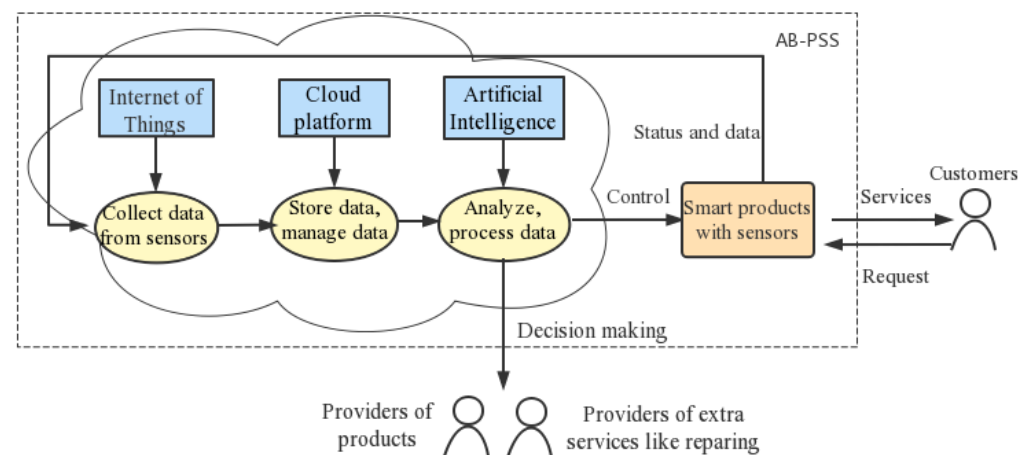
AB-PSS

Internet of Things

Cloud platform

Artificial Intelligence

Status and data

Customers

Collect data from sensors

Store data, manage data

Analyze, process data

Control

Smart products with sensors

Services

Request

Decision making

Providers of products

Providers of extra services like reparing